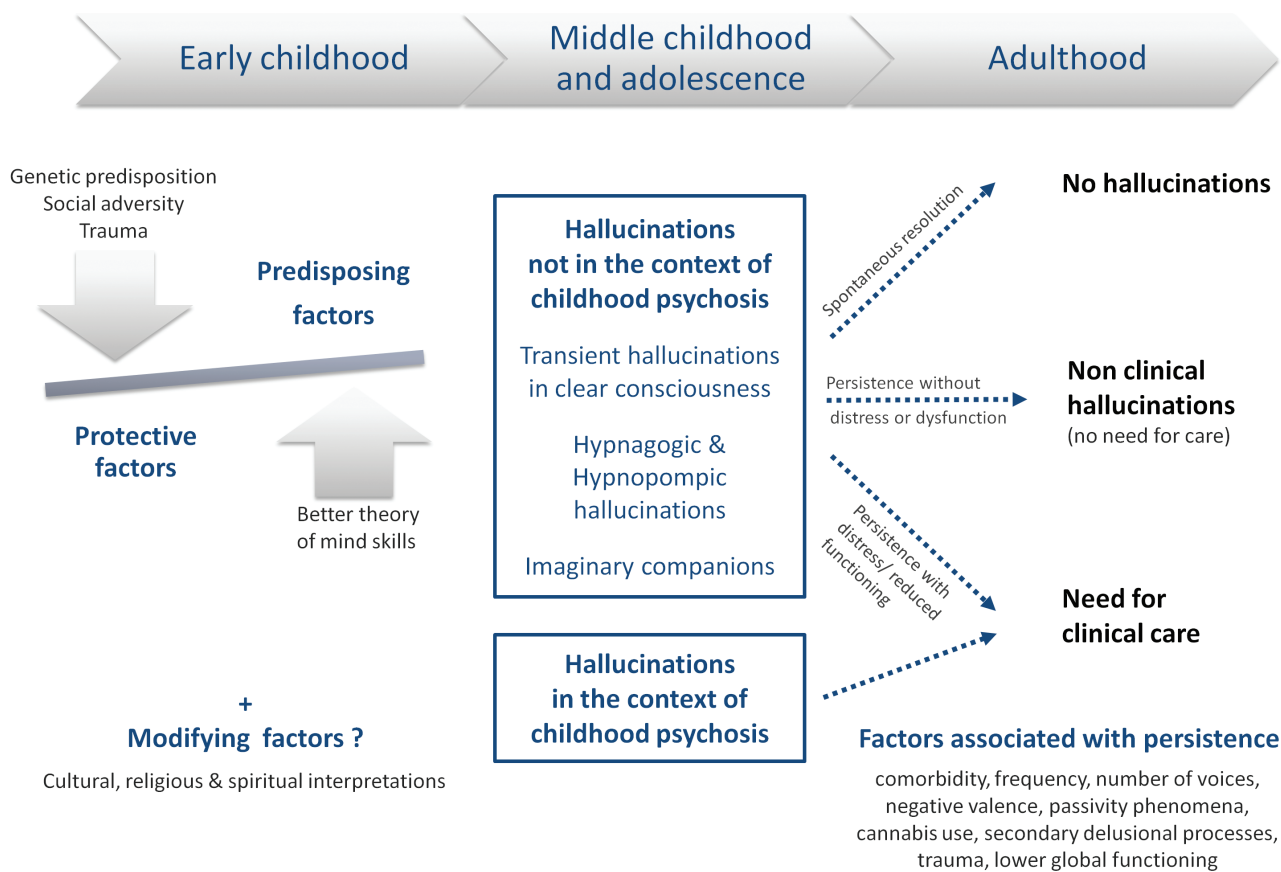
Early childhood

Middle childhood and adolescence

Adulthood

Genetic predisposition
Social adversity
Trauma

Predisposing factors

Protective factors

Better theory of mind skills

Hallucinations not in the context of childhood psychosis

Transient hallucinations in clear consciousness

Hypnagogic & Hypnopompic hallucinations

Imaginary companions

Hallucinations in the context of childhood psychosis

Spontaneous resolution

No hallucinations

Persistence without distress or dysfunction

Non clinical hallucinations
(no need for care)

Persistence with distress/ reduced functioning

Need for clinical care

+
Modifying factors ?
Cultural, religious & spiritual interpretations

Factors associated with persistence
comorbidity, frequency, number of voices, negative valence, passivity phenomena, cannabis use, secondary delusional processes, trauma, lower global functioning